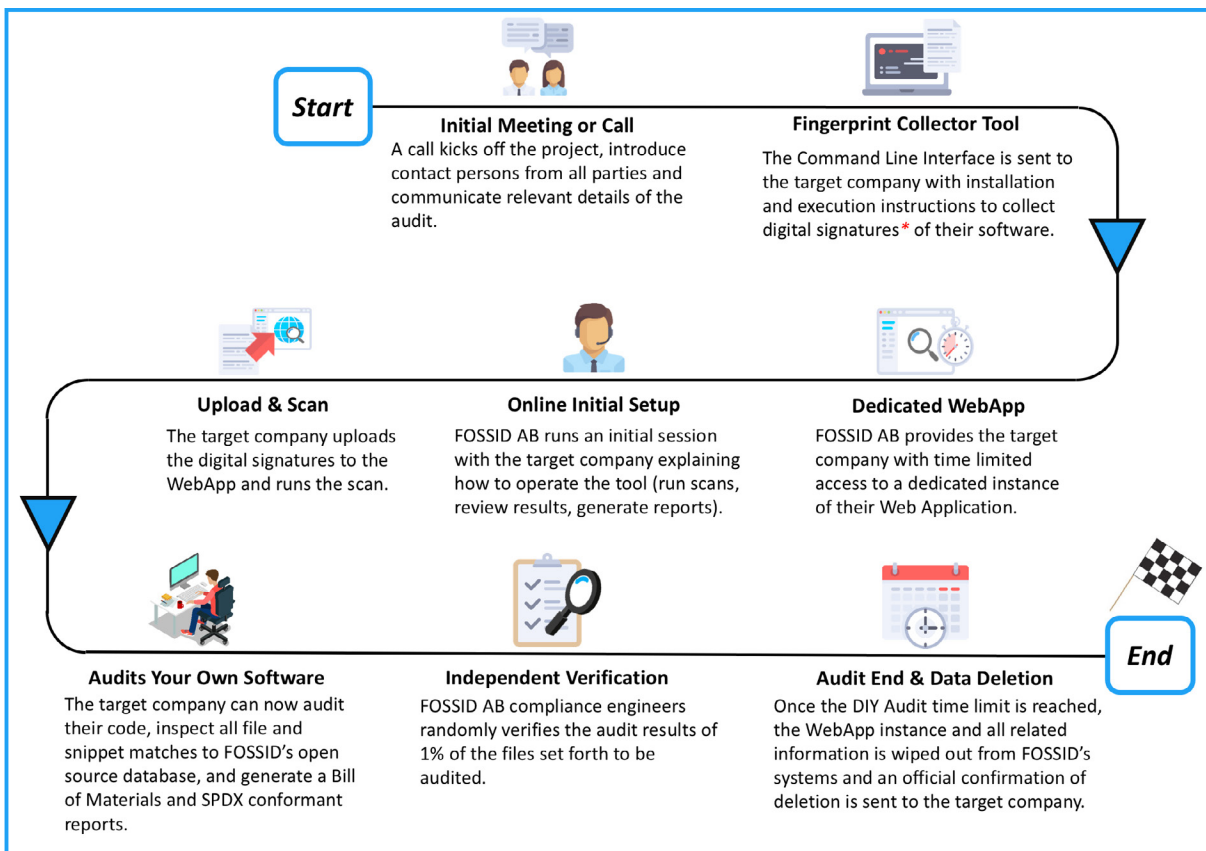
Start

Initial Meeting or Call
A call kicks off the project, introduce contact persons from all parties and communicate relevant details of the audit.

Fingerprint Collector Tool
The Command Line Interface is sent to the target company with installation and execution instructions to collect digital signatures* of their software.

Upload & Scan
The target company uploads the digital signatures to the WebApp and runs the scan.

Online Initial Setup
FOSSID AB runs an initial session with the target company explaining how to operate the tool (run scans, review results, generate reports).

Dedicated WebApp
FOSSID AB provides the target company with time limited access to a dedicated instance of their Web Application.

Audits Your Own Software
The target company can now audit their code, inspect all file and snippet matches to FOSSID's open source database, and generate a Bill of Materials and SPDX conformant reports.

Independent Verification
FOSSID AB compliance engineers randomly verifies the audit results of 1% of the files set forth to be audited.

End

Audit End & Data Deletion
Once the DIY Audit time limit is reached, the WebApp instance and all related information is wiped out from FOSSID's systems and an official confirmation of deletion is sent to the target company.